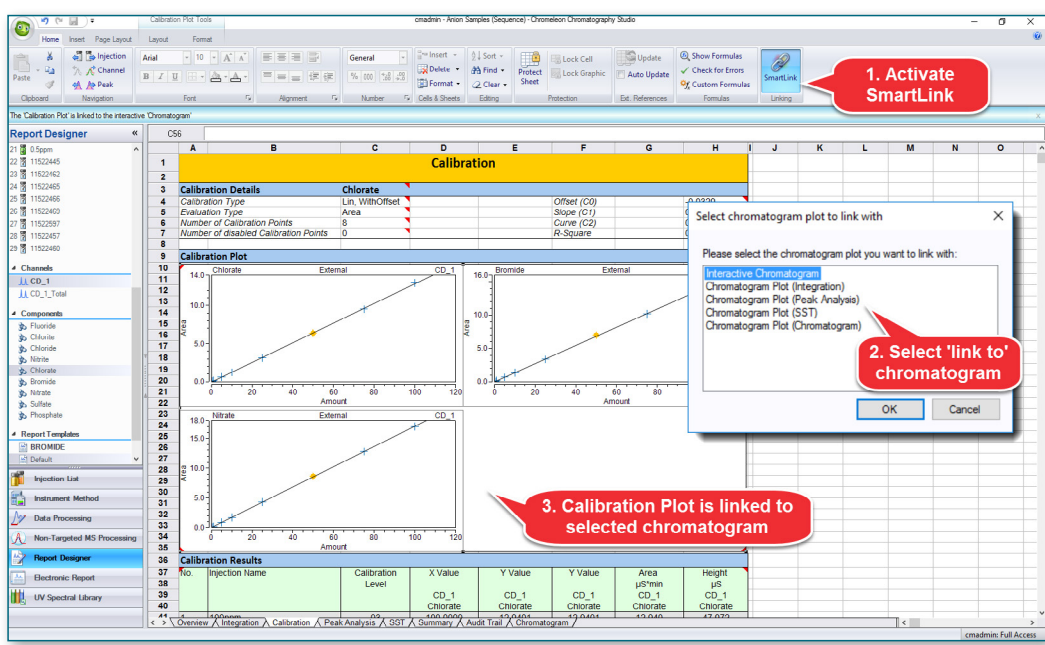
Calibration Plot Tools
cmadmin - Anion Samples (Sequence) - Chromeleon Chromatography Studio

Home Insert Page Layout Layout Format

Paste Clipboard
Injection Channel Peak Navigation
Arial 10 Font
Alignment
General Number
Insert Delete Format Cells & Sheets
Sort Find Clear Editing
Protect Sheet Lock Cell Lock Graphic Protection
Update Auto Update Ext. References
Show Formulas Check for Errors Custom Formulas Formulas
SmartLink Linking

1. Activate SmartLink

The 'Calibration Plot' is linked to the interactive 'Chromatogram'.

Report Designer
21 0.5ppm
22 11522445
23 11522462
24 11522465
25 11522466
26 11522403
27 11522597
28 11522457
29 11522460

Channels
CD_1
CD_1_Total

Components
Fluoride
Chloride
Chloride
Nitrite
Chlorate
Bromide
Nitrate
Sulfate
Phosphate

Report Templates
BROMIDE
Default

Injection List
Instrument Method
Data Processing
Non-Targeted MS Processing
Report Designer
Electronic Report
UV Spectral Library

C56

Calibration

| Calibration Details | Chlorate | | |
|---|---|---|---|
| Calibration Type | Lin, WithOffset | Offset (C0) | 0.0320 |
| Evaluation Type | Area | Slope (C1) | |
| Number of Calibration Points | 8 | Curve (C2) | |
| Number of disabled Calibration Points | 0 | R-Square | |

Calibration Plot
Chlorate External CD_1
14.0 10.0 5.0 0.0
Area
0 20 40 60 80 100 120
Amount

Bromide External
16.0 10.0 5.0 0.0
Area
0 20 40 60 80 100
Amount

Nitrate External CD_1
18.0 15.0 10.0 5.0 0.0
Area
0 20 40 60 80 100 120
Amount

Select chromatogram plot to link with
Please select the chromatogram plot you want to link with:
Interactive Chromatogram
Chromatogram Plot (Integration)
Chromatogram Plot (Peak Analysis)
Chromatogram Plot (SST)
Chromatogram Plot (Chromatogram)
OK Cancel

2. Select 'link to' chromatogram

3. Calibration Plot is linked to selected chromatogram

Calibration Results
| No. | Injection Name | Calibration Level | X Value | Y Value | Y Value | Area µS*min | Height µS |
|---|---|---|---|---|---|---|---|
| | | | CD_1 Chlorate | CD_1 Chlorate | CD_1 Chlorate | CD_1 Chlorate | CD_1 Chlorate |
| 1 | 100ppm | 03 | 100.0000 | 12.0401 | 12.0401 | 12.040 | 47.072 |

Overview Integration Calibration Peak Analysis SST Summary Audit Trail Chromatogram

cmadmin: Full Access